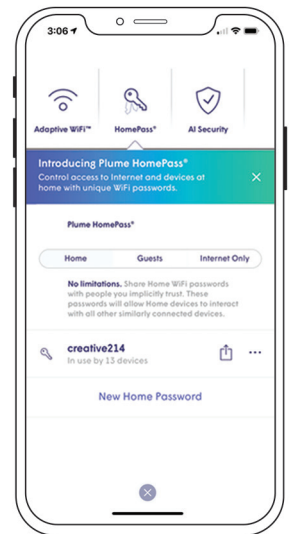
3:06

Adaptive WiFi™

HomePass®

AI Security

Introducing Plume HomePass®

Control access to Internet and devices at home with unique WiFi passwords.

Plume HomePass®

| Home | Guests | Internet Only |
|---|---|---|

No limitations. Share Home WiFi passwords with people you implicitly trust. These passwords will allow Home devices to interact with all other similarly connected devices.

creative214

In use by 13 devices

New Home Password